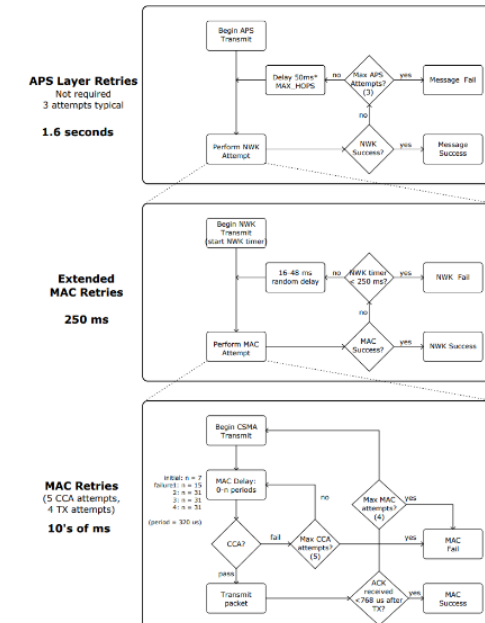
APS Layer Retries
Not required
3 attempts typical

1.6 seconds

Begin APS Transmit

Delay 50ms* MAX_HOPS

no

Max APS Attempts? (3)

yes

Message Fail

no

Perform NWK Attempt

NWK Success?

yes

Message Success

Extended MAC Retries

250 ms

Begin NWK Transmit (start NWK timer)

16-48 ms random delay

no

NWK timer > 250 ms?

yes

NWK Fail

no

Perform MAC Attempt

MAC Success?

yes

NWK Success

MAC Retries
(5 CCA attempts, 4 TX attempts)

10's of ms

Begin CSMA Transmit

initial: n = 7
failure1: n = 15
2: n = 31
3: n = 31
4: n = 31

(period = 320 us)

MAC Delay: 0-n periods

no

Max MAC attempts? (4)

yes

CCA?

fail

Max CCA attempts? (5)

yes

MAC Fail

pass

Transmit packet

ACK received <768 us after TX?

yes

MAC Success